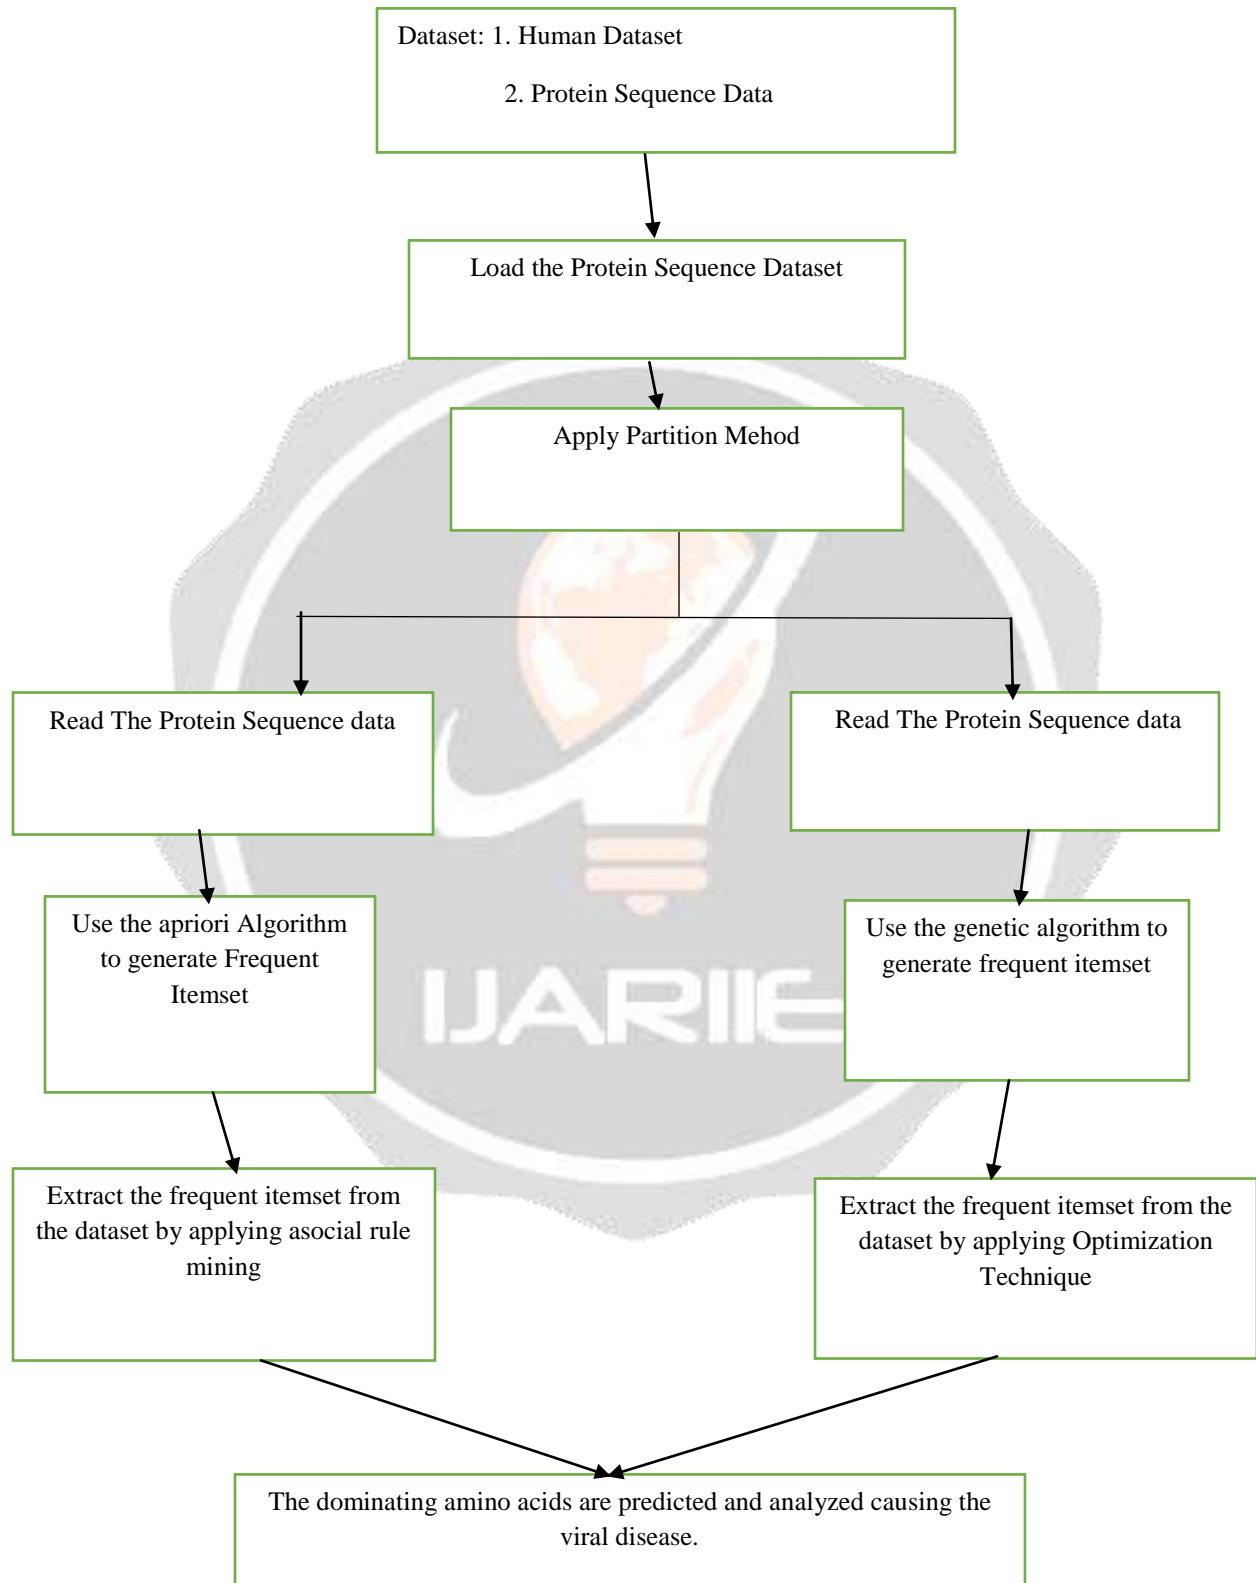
Dataset: 1. Human Dataset

2. Protein Sequence Data

Load the Protein Sequence Dataset

Apply Partition Mehod

Read The Protein Sequence data

Read The Protein Sequence data

Use the apriori Algorithm to generate Frequent Itemset

IJARIIE

Use the genetic algorithm to generate frequent itemset

Extract the frequent itemset from the dataset by applying asocial rule mining

Extract the frequent itemset from the dataset by applying Optimization Technique

The dominating amino acids are predicted and analyzed causing the viral disease.